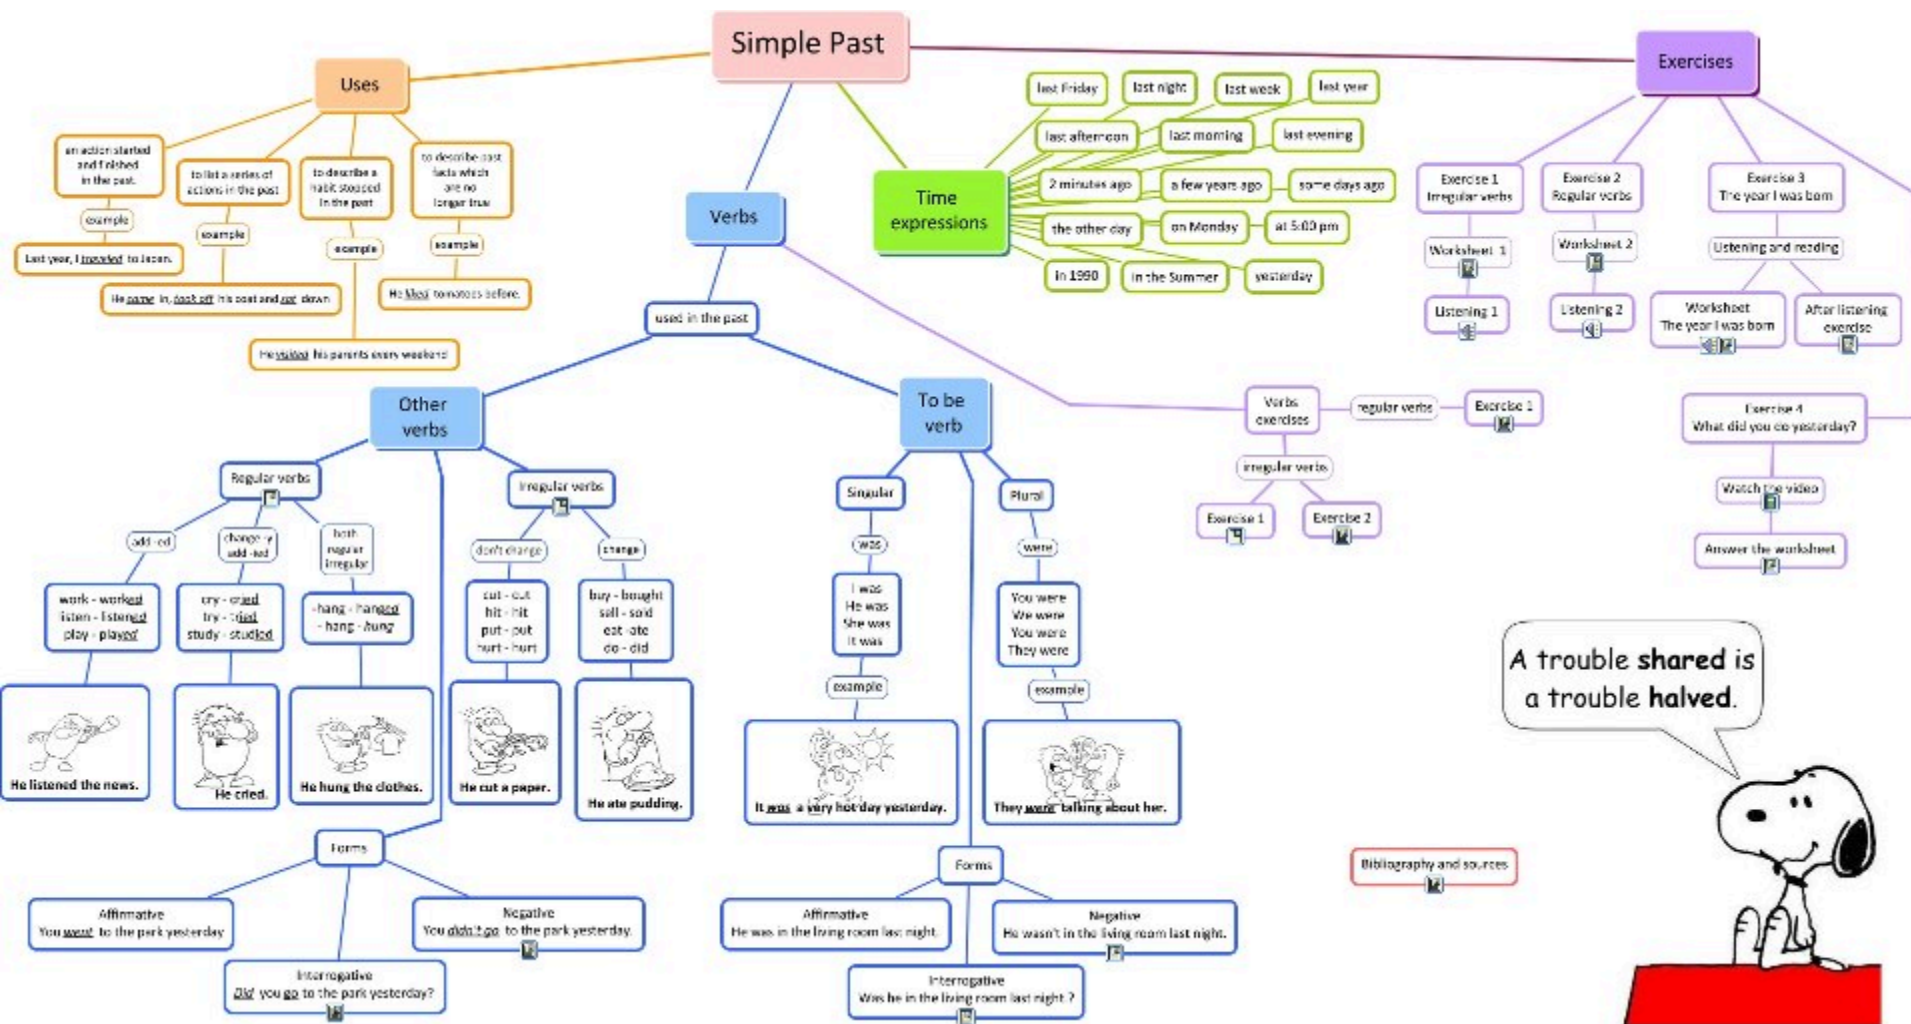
Simple Past

Uses

an action started and finished in the past.

example

Last year, I traveled to Japan.

to list a series of actions in the past

example

He came in, took off his coat and sat down

to describe a habit stopped in the past

example

He visited his parents every weekend

to describe past facts which are no longer true

example

He liked tomatoes before.

Verbs

used in the past

Other verbs

Regular verbs

add -ed

work - worked
listen - listened
play - played

He listened the news.

change -y add -ied

cry - cried
try - tried
study - studied

He cried.

both regular irregular

- hang - hanged
- hang - hung

He hung the clothes.

Irregular verbs

don't change

cut - cut
hit - hit
put - put
hurt - hurt

He cut a paper.

change

buy - bought
sell - sold
eat - ate
do - did

He ate pudding.

Forms

Affirmative
You went to the park yesterday

Negative
You didn't go to the park yesterday.

Interrogative
Did you go to the park yesterday?

To be verb

Singular

was

I was
He was
She was
It was

example

It was a very hot day yesterday.

Plural

were

You were
We were
You were
They were

example

They were talking about her.

Forms

Affirmative
He was in the living room last night.

Negative
He wasn't in the living room last night.

Interrogative
Was he in the living room last night ?

Time expressions

last Friday

last night

last week

last year

last afternoon

last morning

last evening

2 minutes ago

a few years ago

some days ago

the other day

on Monday

at 5:00 pm

in 1990

in the Summer

yesterday

Exercises

Exercise 1
Irregular verbs

Worksheet 1

Listening 1

Exercise 2
Regular verbs

Worksheet 2

Listening 2

Exercise 3
The year I was born

Listening and reading

Worksheet
The year I was born

After listening exercise

Verbs exercises

regular verbs

Exercise 1

irregular verbs

Exercise 1

Exercise 2

Exercise 4
What did you do yesterday?

Watch the video

Answer the worksheet

Bibliography and sources

A trouble shared is a trouble halved.